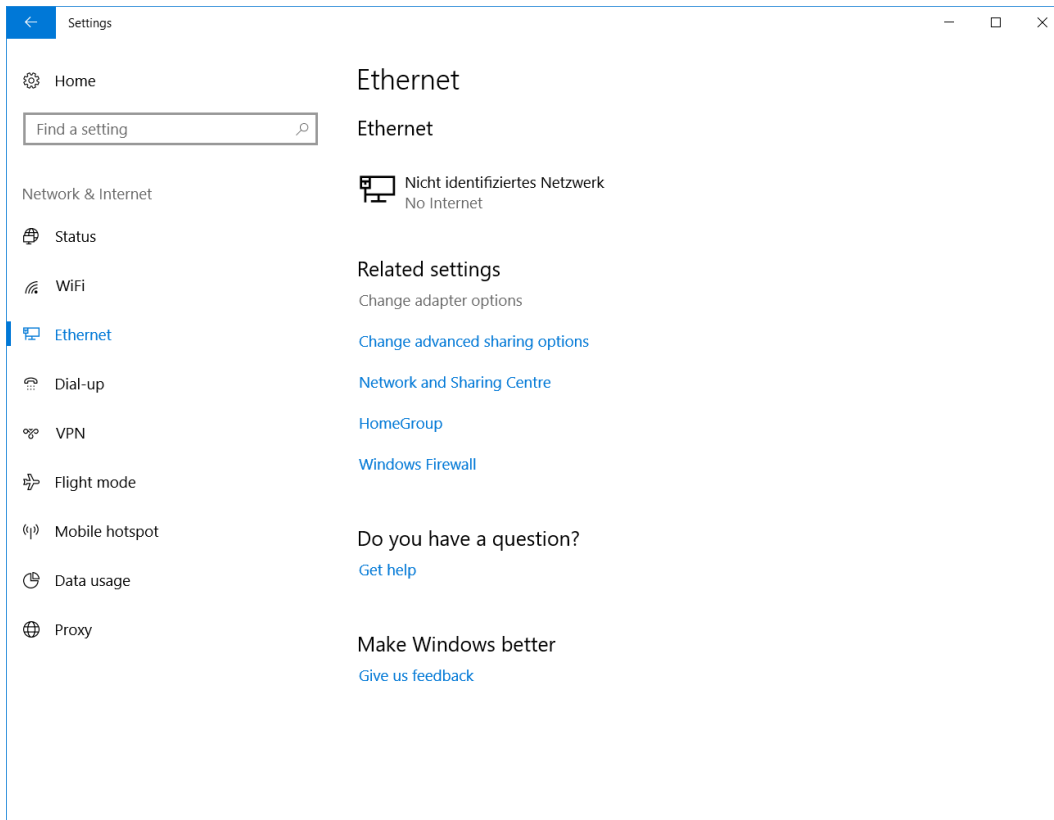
Settings

Home

Find a setting

Network & Internet

Status

WiFi

Ethernet

Dial-up

VPN

Flight mode

Mobile hotspot

Data usage

Proxy

Ethernet

Ethernet

Nicht identifiziertes Netzwerk
No Internet

Related settings

Change adapter options

Change advanced sharing options

Network and Sharing Centre

HomeGroup

Windows Firewall

Do you have a question?

Get help

Make Windows better

Give us feedback